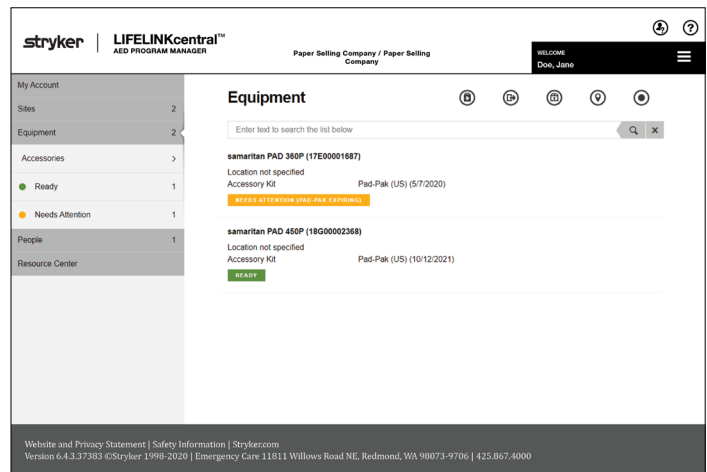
stryker | LIFELINKcentral™
AED PROGRAM MANAGER

Paper Selling Company / Paper Selling Company

WELCOME
Doe, Jane

My Account
Sites 2
Equipment 2
Accessories >
Ready 1
Needs Attention 1
People 1
Resource Center

Equipment

Enter text to search the list below

samaritan PAD 360P (17E00001687)
Location not specified
Accessory Kit Pad-Pak (US) (5/7/2020)
NEEDS ATTENTION (PAD-PAK EXPIRING)

samaritan PAD 450P (18G00002368)
Location not specified
Accessory Kit Pad-Pak (US) (10/12/2021)
READY

Website and Privacy Statement | Safety Information | Stryker.com
Version 6.4.3.37383 ©Stryker 1998-2020 | Emergency Care 11811 Willows Road NE, Redmond, WA 98073-9706 | 425.867.4000